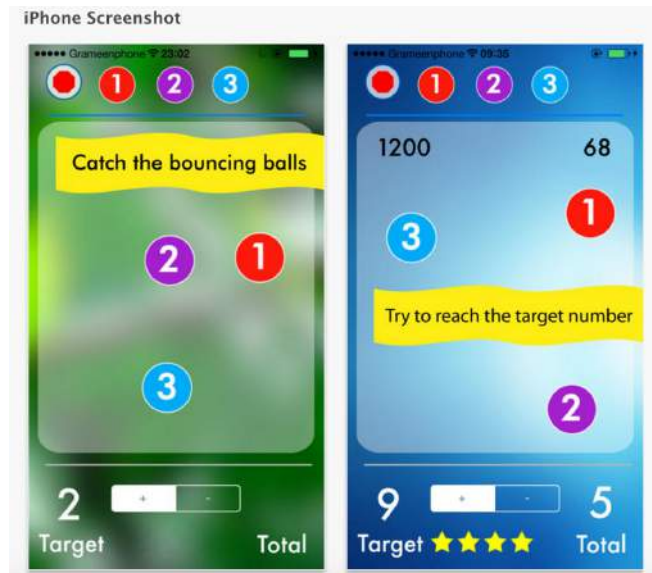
iPhone Screenshot

••••• Grameenphone 23:02

1 2 3

Catch the bouncing balls

2 1

3

2 + -

Target Total

••••• Grameenphone 09:36

1 2 3

1200 68

1

3

Try to reach the target number

2

9 + - 5

Target Total